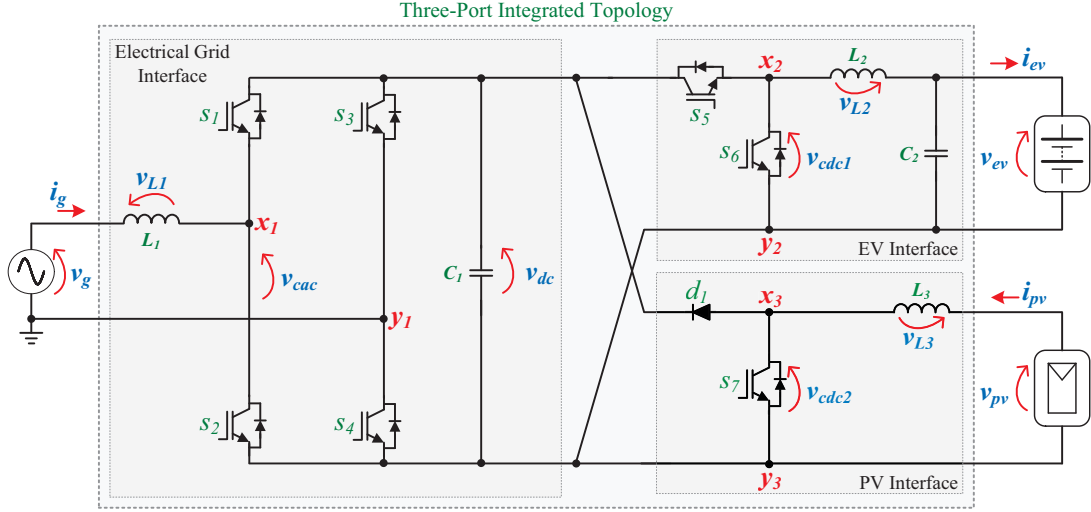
Three-Port Integrated Topology

Electrical Grid Interface

$i_g$
$v_{L1}$
$L_1$
$v_g$
$S_1$
$S_2$
$S_3$
$S_4$
$x_1$
$y_1$
$v_{cac}$
$C_1$
$v_{dc}$

$S_5$
$x_2$
$L_2$
$v_{L2}$
$i_{ev}$
$S_6$
$v_{cdc1}$
$C_2$
$v_{ev}$
$y_2$
EV Interface

$d_1$
$x_3$
$L_3$
$v_{L3}$
$i_{pv}$
$S_7$
$v_{cdc2}$
$v_{pv}$
$y_3$
PV Interface